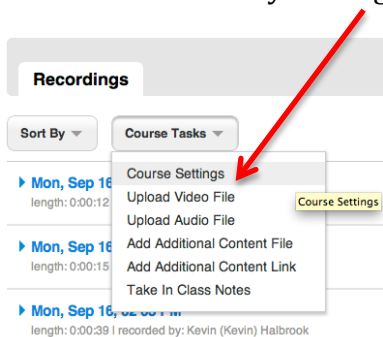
Recordings

Sort By

Course Tasks

Mon, Sep 16
length: 0:00:12

Mon, Sep 16
length: 0:00:15

Mon, Sep 16, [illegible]
length: 0:00:39 | recorded by: Kevin (Kevin) Halbrook

Course Settings
Upload Video File
Upload Audio File
Add Additional Content File
Add Additional Content Link
Take In Class Notes

Course Settings